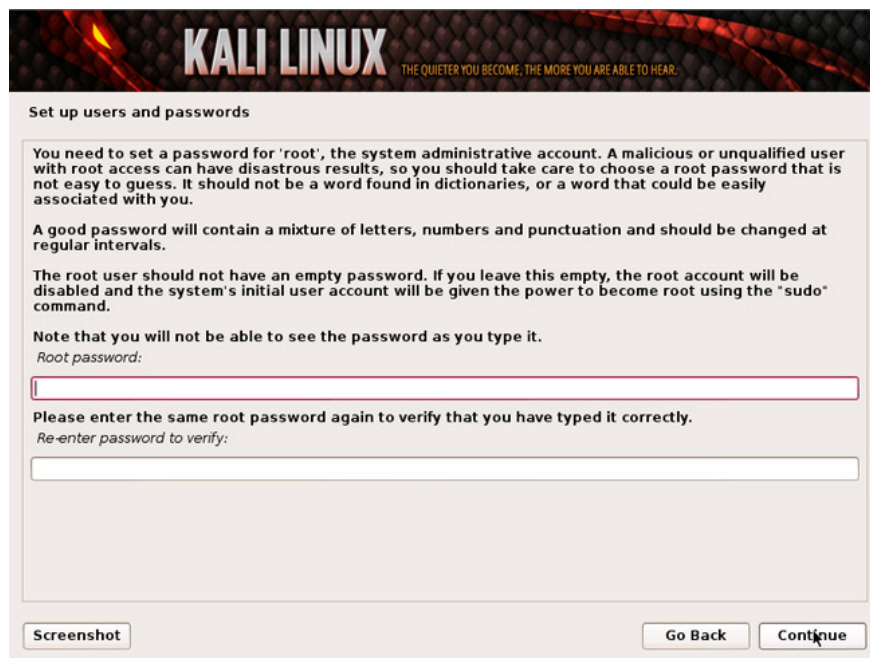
KALI LINUX THE QUIETER YOU BECOME, THE MORE YOU ARE ABLE TO HEAR.

Set up users and passwords

You need to set a password for 'root', the system administrative account. A malicious or unqualified user with root access can have disastrous results, so you should take care to choose a root password that is not easy to guess. It should not be a word found in dictionaries, or a word that could be easily associated with you.

A good password will contain a mixture of letters, numbers and punctuation and should be changed at regular intervals.

The root user should not have an empty password. If you leave this empty, the root account will be disabled and the system's initial user account will be given the power to become root using the "sudo" command.

Note that you will not be able to see the password as you type it.

Root password:

Please enter the same root password again to verify that you have typed it correctly.

Re-enter password to verify:

Screenshot

Go Back

Continue